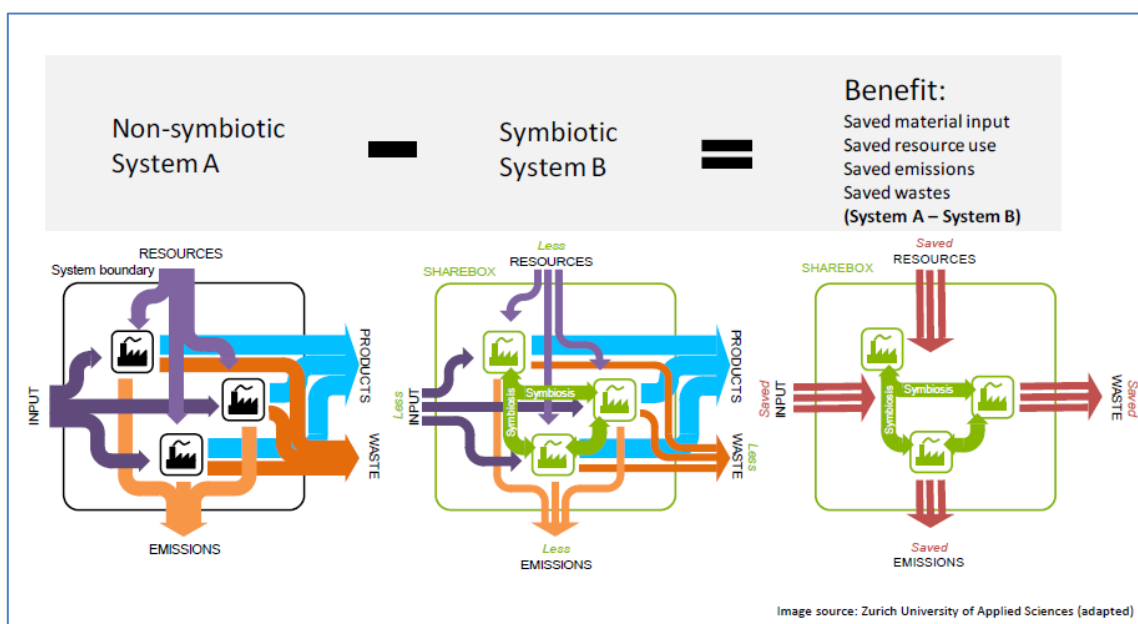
Non-symbiotic System A

Symbiotic System B

Benefit:
Saved material input
Saved resource use
Saved emissions
Saved wastes
(System A – System B)

RESOURCES
System boundary
INPUT
PRODUCTS
WASTE
EMISSIONS

SHAREBOX
Less
RESOURCES
Less
INPUT
Symbiosis
Symbiosis
PRODUCTS
Less
WASTE
Less
EMISSIONS

SHAREBOX
Saved
RESOURCES
Saved
INPUT
Symbiosis
Symbiosis
Saved
WASTE
Saved
EMISSIONS

Image source: Zurich University of Applied Sciences (adapted)